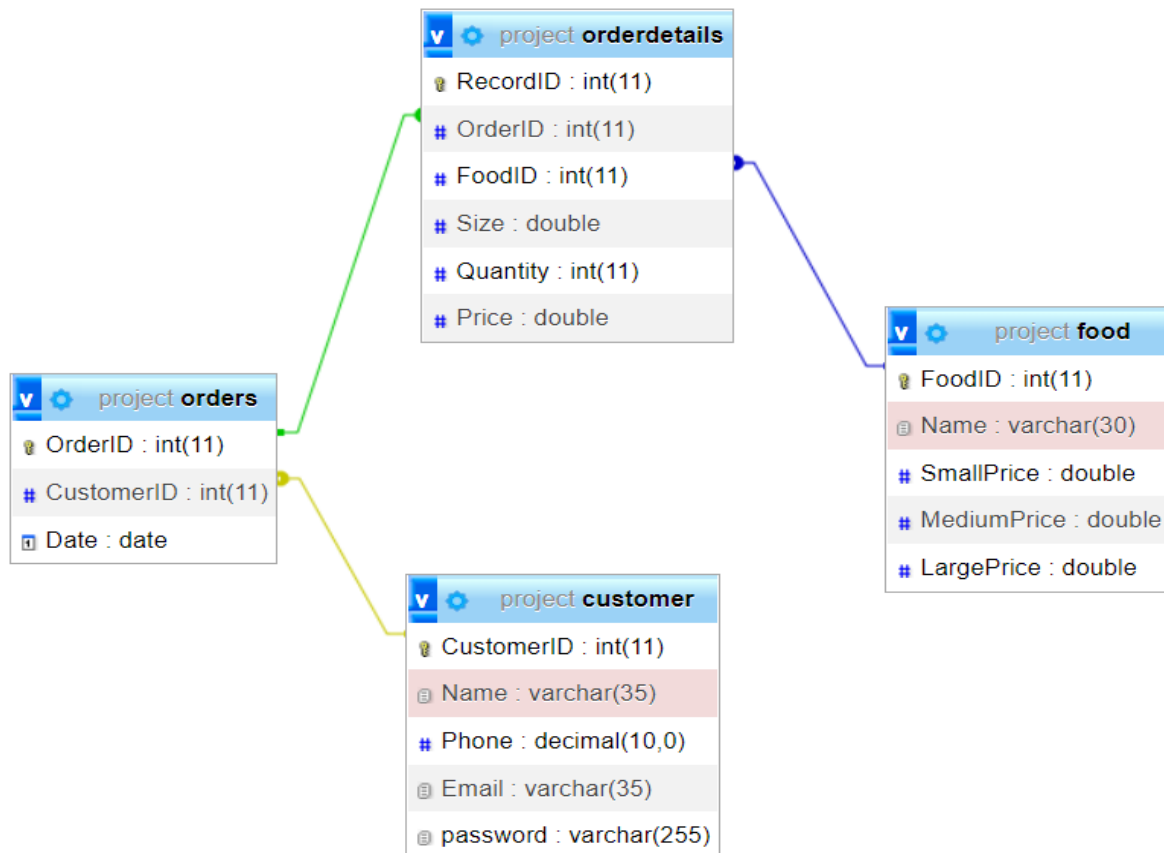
v project orderdetails
RecordID : int(11)
# OrderID : int(11)
# FoodID : int(11)
# Size : double
# Quantity : int(11)
# Price : double

v project orders
OrderID : int(11)
# CustomerID : int(11)
Date : date

v project food
FoodID : int(11)
Name : varchar(30)
# SmallPrice : double
# MediumPrice : double
# LargePrice : double

v project customer
CustomerID : int(11)
Name : varchar(35)
# Phone : decimal(10,0)
Email : varchar(35)
password : varchar(255)